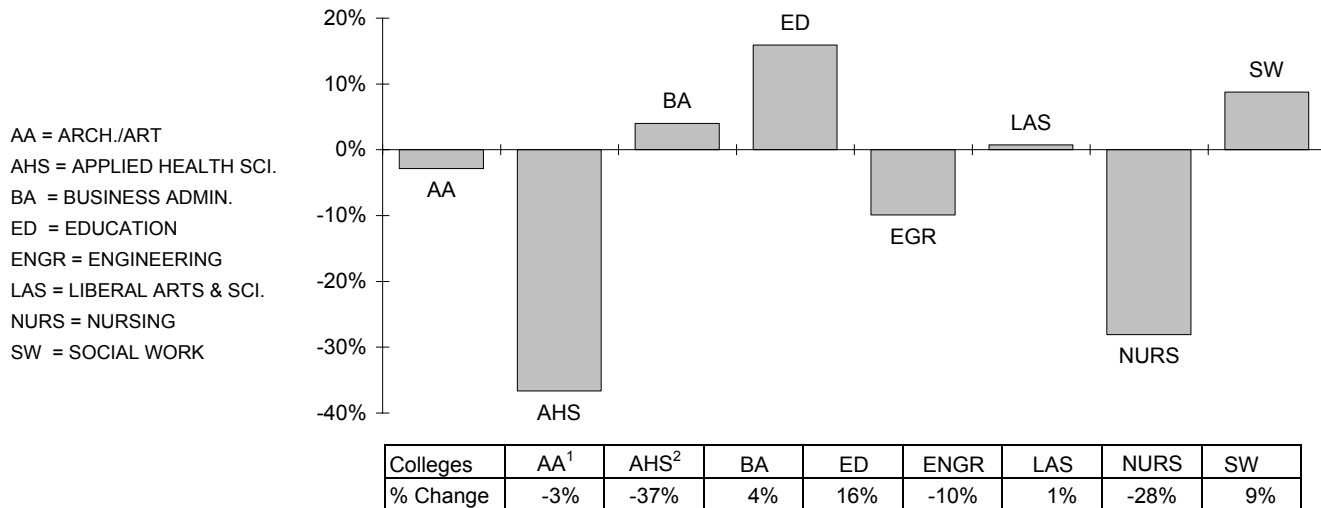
AA = ARCH./ART
AHS = APPLIED HEALTH SCI.
BA = BUSINESS ADMIN.
ED = EDUCATION
ENGR = ENGINEERING
LAS = LIBERAL ARTS & SCI.
NURS = NURSING
SW = SOCIAL WORK

20%
10%
0%
-10%
-20%
-30%
-40%

ED
SW
BA
LAS
AA
EGR
NURS
AHS

| Colleges | AA$^1$ | AHS$^2$ | BA | ED | ENGR | LAS | NURS | SW |
|---|---|---|---|---|---|---|---|---|
| % Change | -3% | -37% | 4% | 16% | -10% | 1% | -28% | 9% |